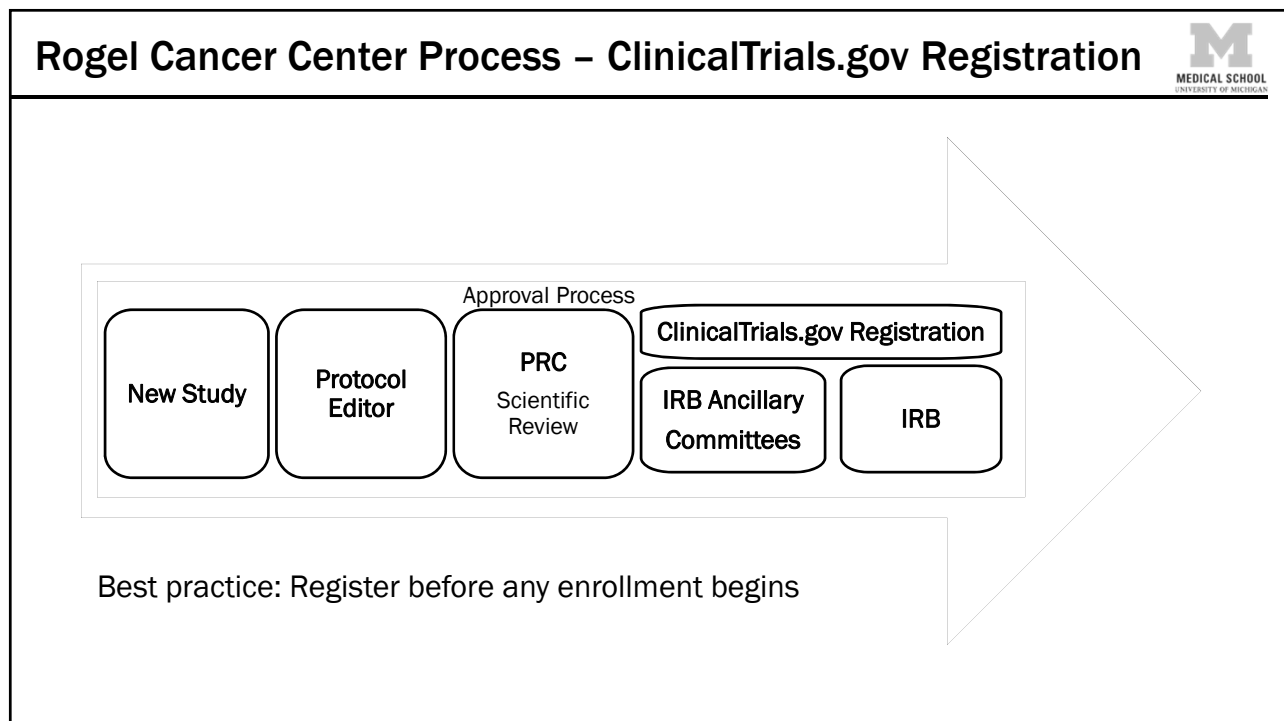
Rogel Cancer Center Process – ClinicalTrials.gov Registration

MEDICAL SCHOOL
UNIVERSITY OF MICHIGAN

Approval Process

New Study

Protocol Editor

PRC
Scientific Review

ClinicalTrials.gov Registration

IRB Ancillary Committees

IRB

Best practice: Register before any enrollment begins